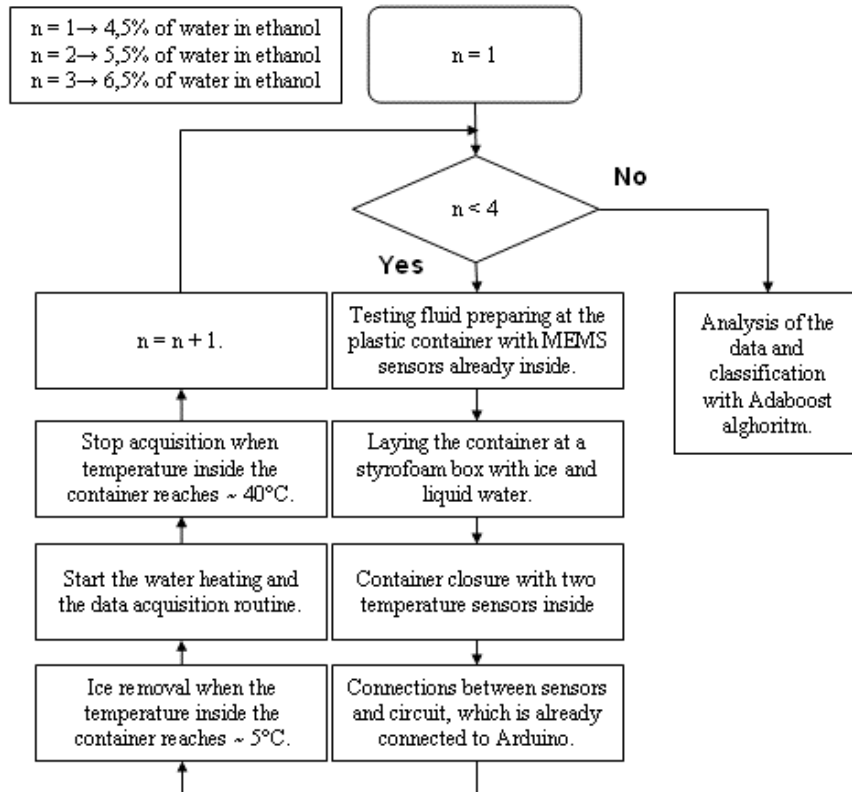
n = 1→ 4,5% of water in ethanol
n = 2→ 5,5% of water in ethanol
n = 3→ 6,5% of water in ethanol

n = 1

n < 4

No

Yes

n = n + 1.

Testing fluid preparing at the plastic container with MEMS sensors already inside.

Analysis of the data and classification with Adaboost alghoritm.

Stop acquisition when temperature inside the container reaches ~ 40°C.

Laying the container at a styrofoam box with ice and liquid water.

Start the water heating and the data acquisition routine.

Container closure with two temperature sensors inside

Ice removal when the temperature inside the container reaches ~ 5°C.

Connections between sensors and circuit, which is already connected to Arduino.